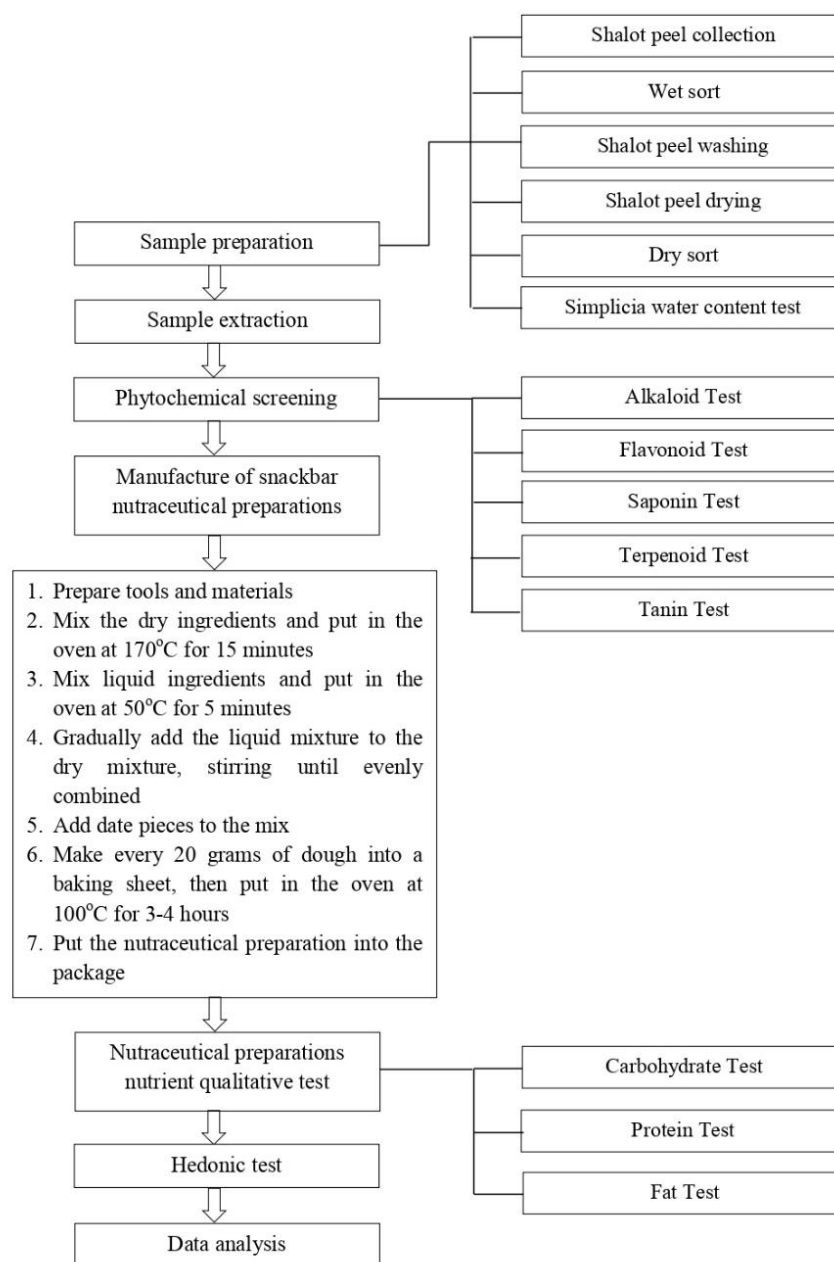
Shalot peel collection

Wet sort

Shalot peel washing

Shalot peel drying

Dry sort

Simplicia water content test

Sample preparation

Sample extraction

Phytochemical screening

Alkaloid Test

Flavonoid Test

Saponin Test

Terpenoid Test

Tanin Test

Manufacture of snackbar nutraceutical preparations

1. Prepare tools and materials
2. Mix the dry ingredients and put in the oven at 170°C for 15 minutes
3. Mix liquid ingredients and put in the oven at 50°C for 5 minutes
4. Gradually add the liquid mixture to the dry mixture, stirring until evenly combined
5. Add date pieces to the mix
6. Make every 20 grams of dough into a baking sheet, then put in the oven at 100°C for 3-4 hours
7. Put the nutraceutical preparation into the package

Nutraceutical preparations nutrient qualitative test

Carbohydrate Test

Protein Test

Fat Test

Hedonic test

Data analysis